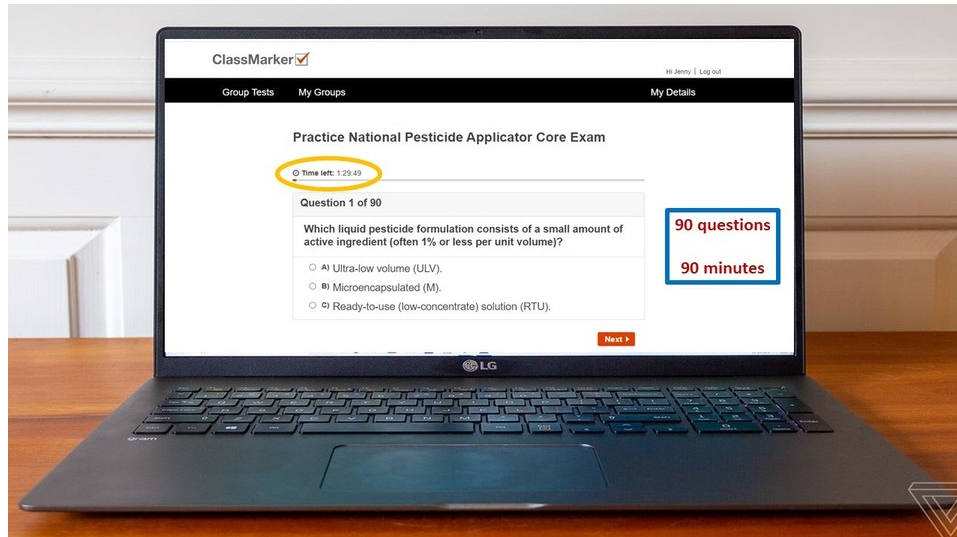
ClassMarker

Hi Jenny | Log out

Group Tests My Groups My Details

Practice National Pesticide Applicator Core Exam

Time left: 1:29:49

Question 1 of 90

Which liquid pesticide formulation consists of a small amount of active ingredient (often 1% or less per unit volume)?

A) Ultra-low volume (ULV).

B) Microencapsulated (M).

C) Ready-to-use (low-concentrate) solution (RTU).

Next

90 questions

90 minutes

LG

gram